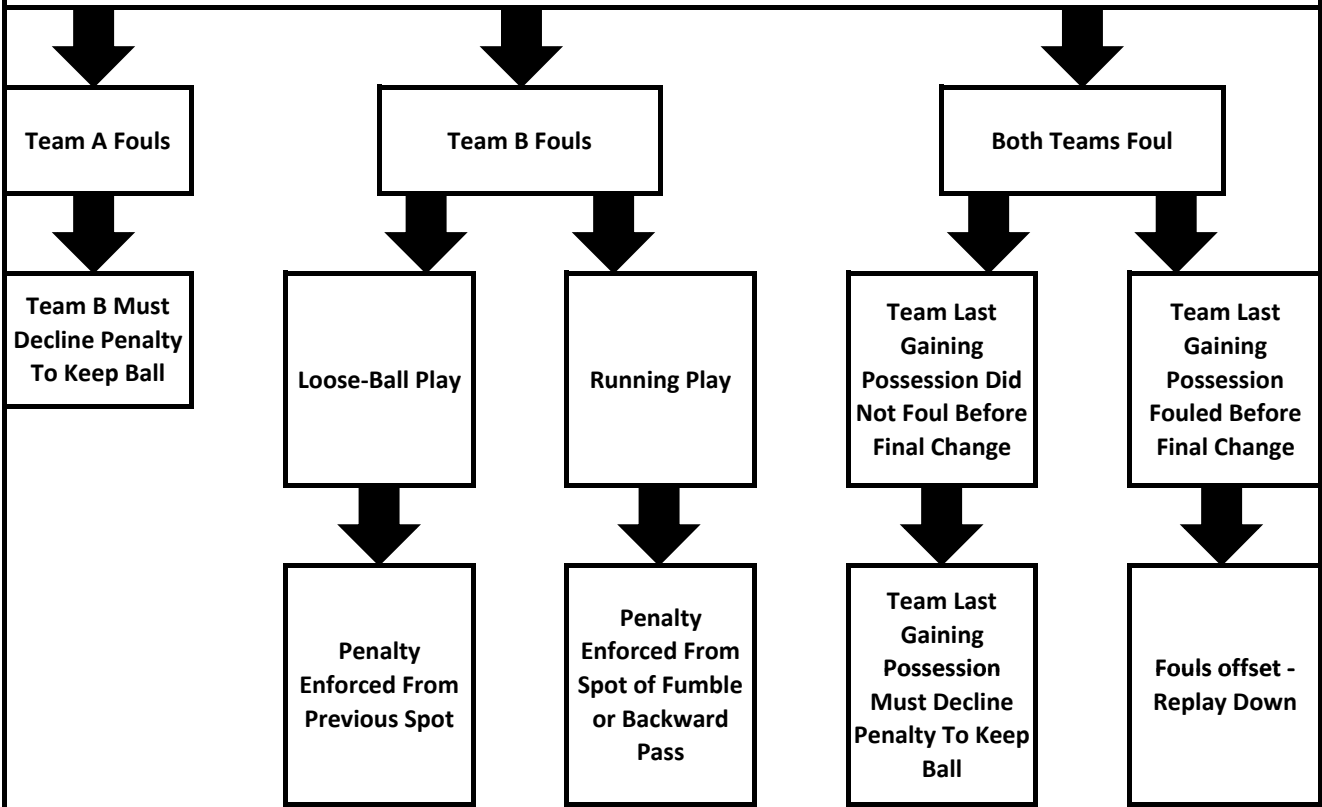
Team A Fouls

Team B Must Decline Penalty To Keep Ball

Team B Fouls

Loose-Ball Play

Penalty Enforced From Previous Spot

Running Play

Penalty Enforced From Spot of Fumble or Backward Pass

Both Teams Foul

Team Last Gaining Possession Did Not Foul Before Final Change

Team Last Gaining Possession Must Decline Penalty To Keep Ball

Team Last Gaining Possession Fouled Before Final Change

Fouls offset - Replay Down